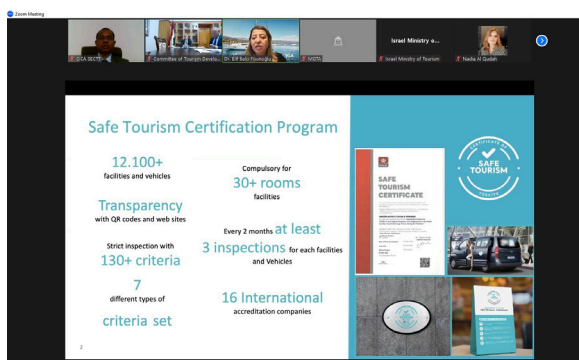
Zoom Meeting

CICA SECTT

Committee of Tourism Develo...

Dr. Elif Balcı Fisunoğlu

MoTA

Israel Ministry o...

Israel Ministry of Tourism

Nadia Al Qudah

Safe Tourism Certification Program

12.100+
facilities and vehicles

Transparency
with QR codes and web sites

Strict inspection with
130+ criteria

7
different types of
criteria set

Compulsory for
30+ rooms
facilities

Every 2 months at least
3 inspections for each facilities and Vehicles

16 International
accreditation companies

SAFE TOURISM CERTIFICATE

CERTIFICATE OF SAFE TOURISM TÜRKİYE

2